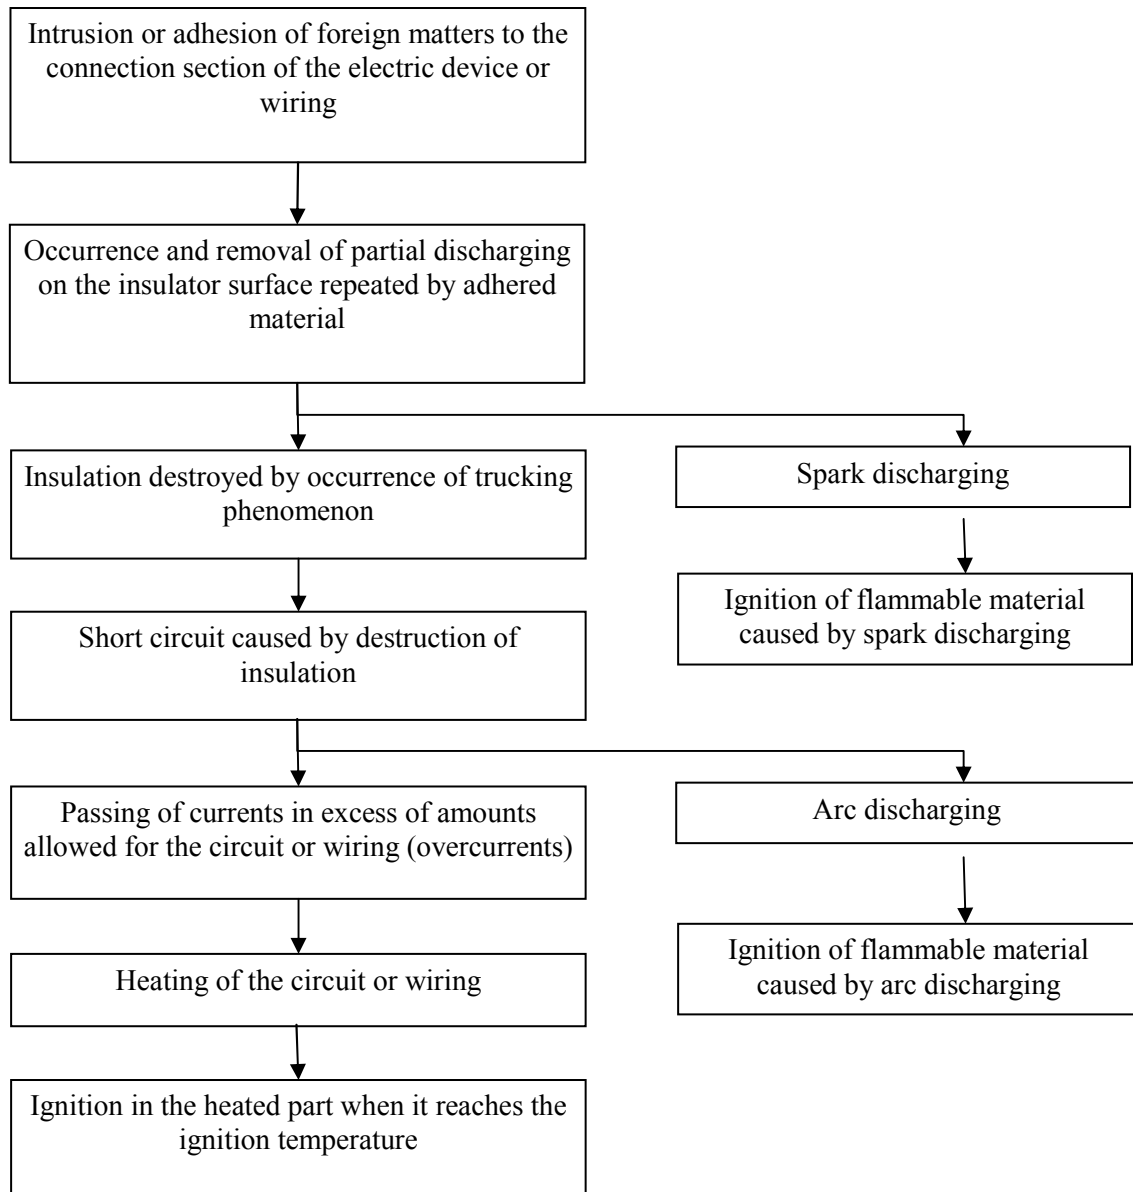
Intrusion or adhesion of foreign matters to the connection section of the electric device or wiring

Occurrence and removal of partial discharging on the insulator surface repeated by adhered material

Insulation destroyed by occurrence of trucking phenomenon

Spark discharging

Ignition of flammable material caused by spark discharging

Short circuit caused by destruction of insulation

Passing of currents in excess of amounts allowed for the circuit or wiring (overcurrents)

Arc discharging

Ignition of flammable material caused by arc discharging

Heating of the circuit or wiring

Ignition in the heated part when it reaches the ignition temperature